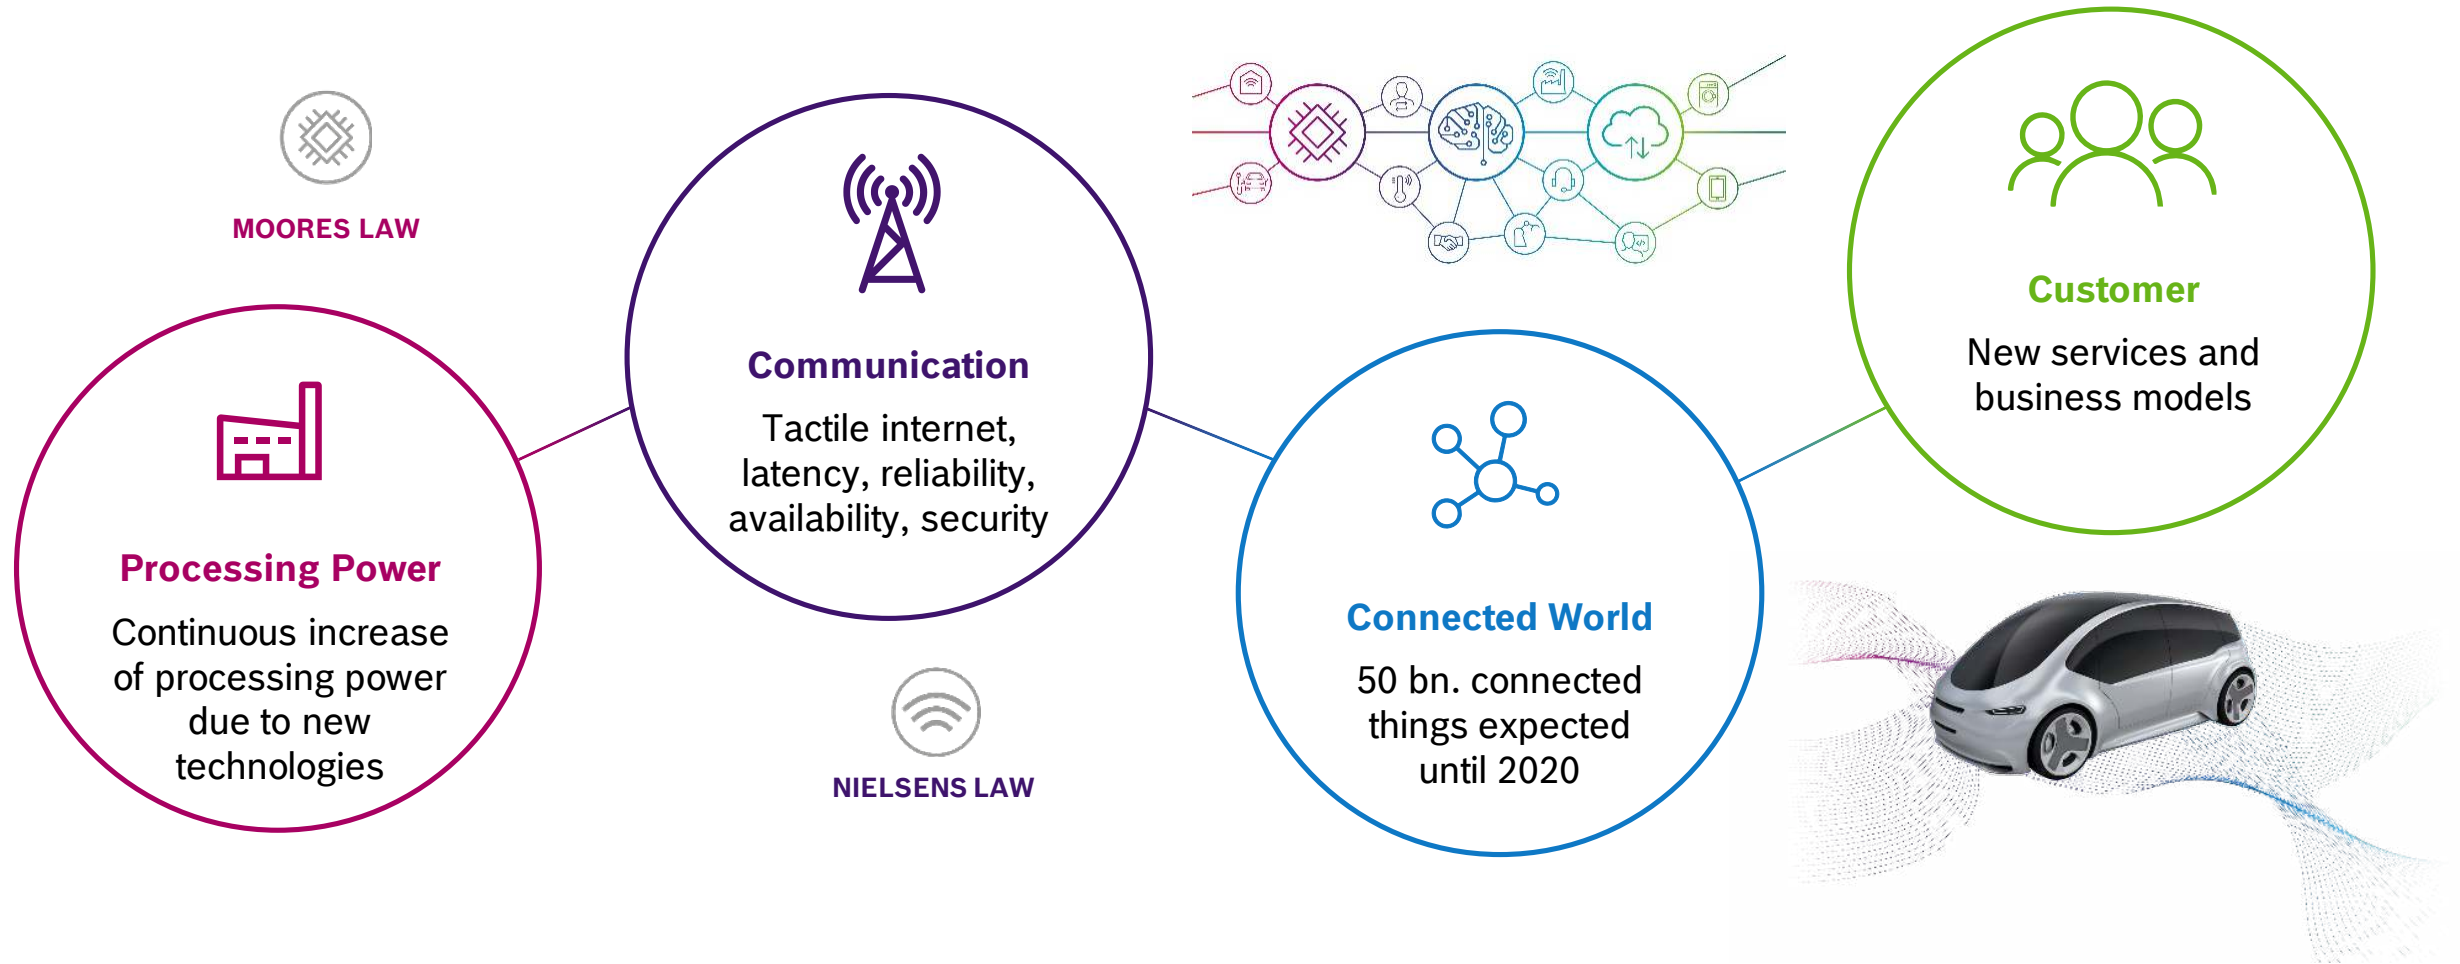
MOORES LAW

Communication

Tactile internet, latency, reliability, availability, security

Customer

New services and business models

Processing Power

Continuous increase of processing power due to new technologies

Connected World

50 bn. connected things expected until 2020

NIELSENS LAW